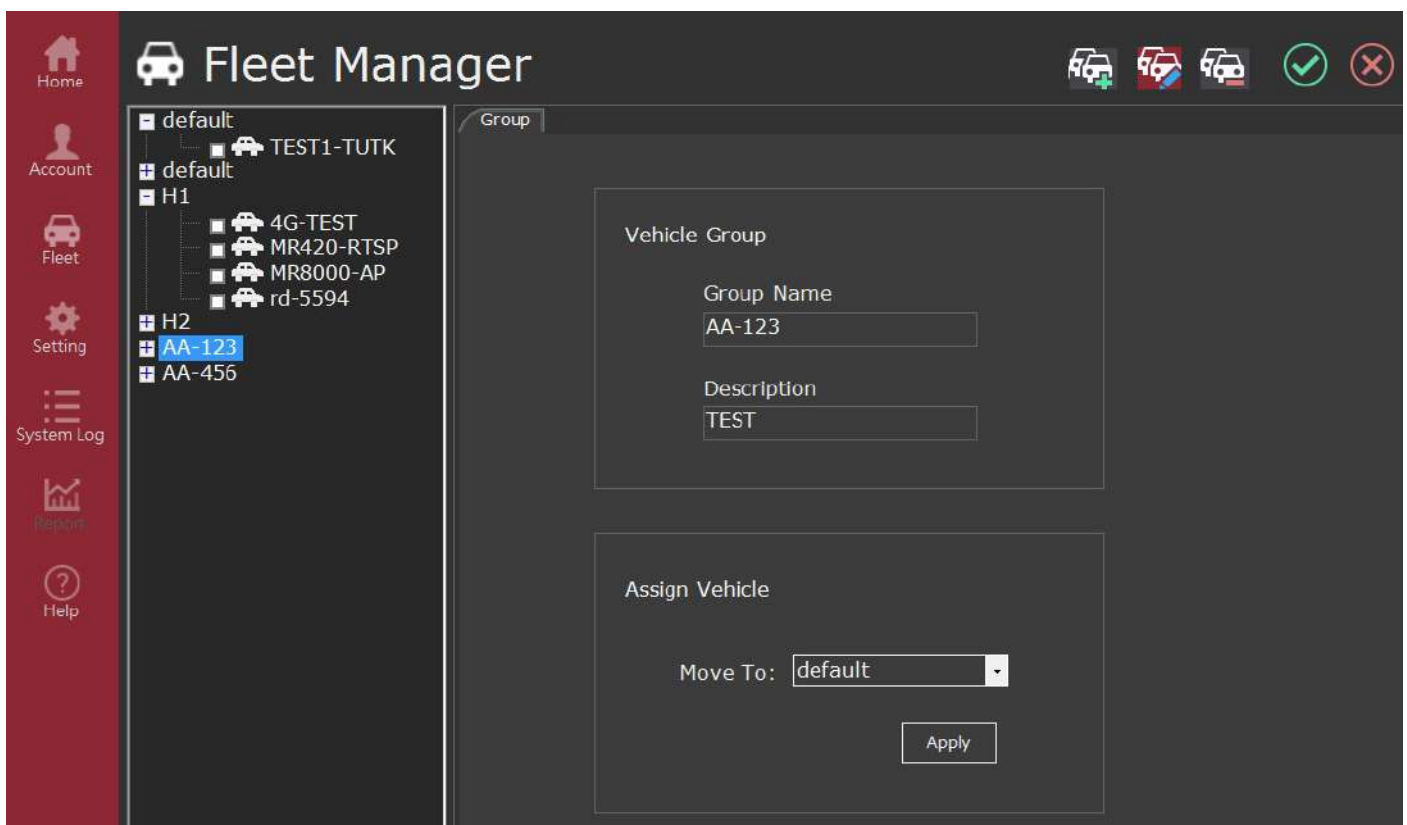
Home
Account
Fleet
Setting
System Log
Report
Help

Fleet Manager

default
TEST1-TUTK
default
H1
4G-TEST
MR420-RTSP
MR8000-AP
rd-5594
H2
AA-123
AA-456

Group

Vehicle Group

Group Name
AA-123

Description
TEST

Assign Vehicle

Move To: default

Apply